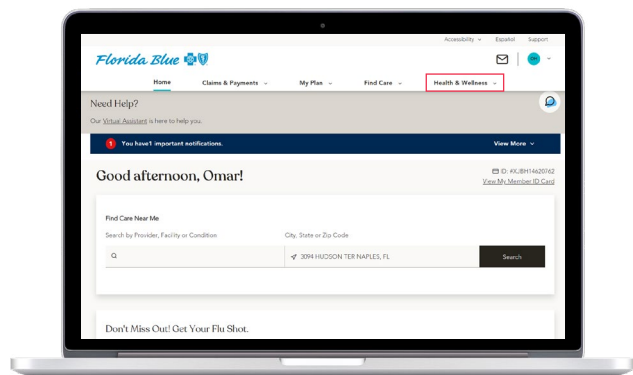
Accessibility ⌄ Español Support

Florida Blue

OP ⌄

Home Claims & Payments ⌄ My Plan ⌄ Find Care ⌄ Health & Wellness ⌄

Need Help?

Our Virtual Assistant is here to help you.

1 You have1 important notifications.

View More ⌄

Good afternoon, Omar!

ID: KK/BH14620762
View My Member ID Card

Find Care Near Me

Search by Provider, Facility or Condition

City, State or Zip Code

3094 HUDSON TER NAPLES, FL

Search

Don't Miss Out! Get Your Flu Shot.